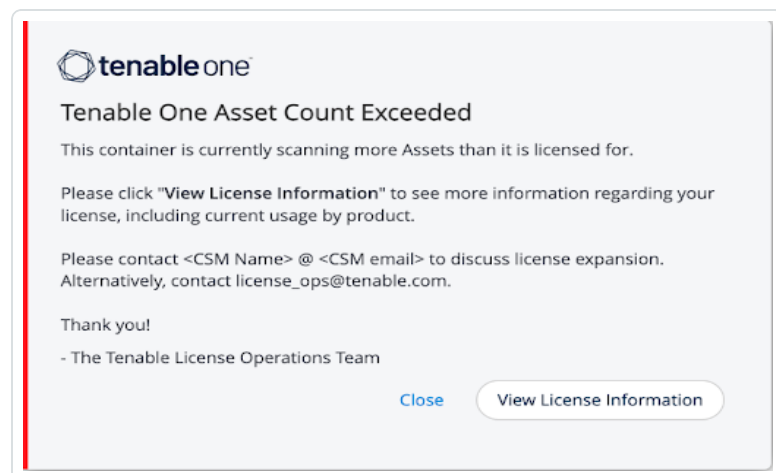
tenable one

Tenable One Asset Count Exceeded

This container is currently scanning more Assets than it is licensed for.

Please click "**View License Information**" to see more information regarding your license, including current usage by product.

Please contact <CSM Name> @ <CSM email> to discuss license expansion. Alternatively, contact license_ops@tenable.com.

Thank you!

- The Tenable License Operations Team

Close

View License Information